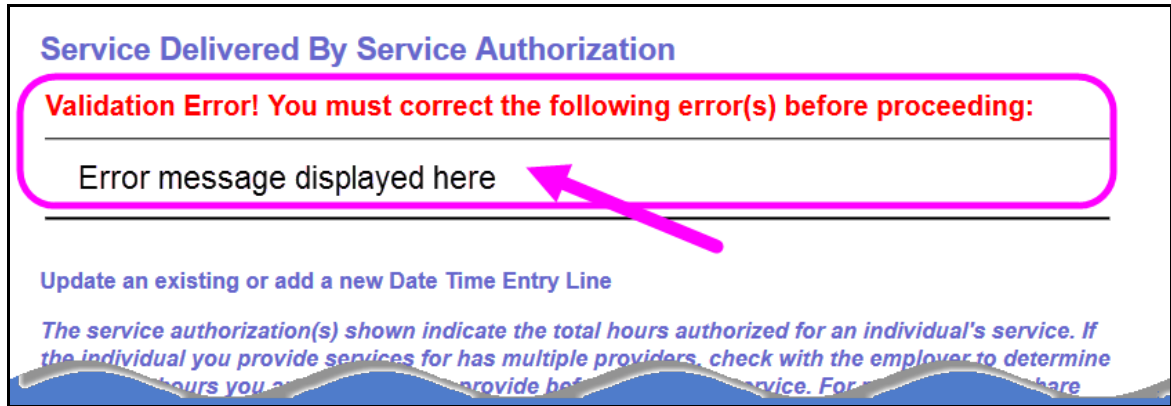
Service Delivered By Service Authorization

Validation Error! You must correct the following error(s) before proceeding:

Error message displayed here

Update an existing or add a new Date Time Entry Line

The service authorization(s) shown indicate the total hours authorized for an individual's service. If the individual you provide services for has multiple providers, check with the employer to determine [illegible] hours you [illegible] provide bef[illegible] service. For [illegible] hare